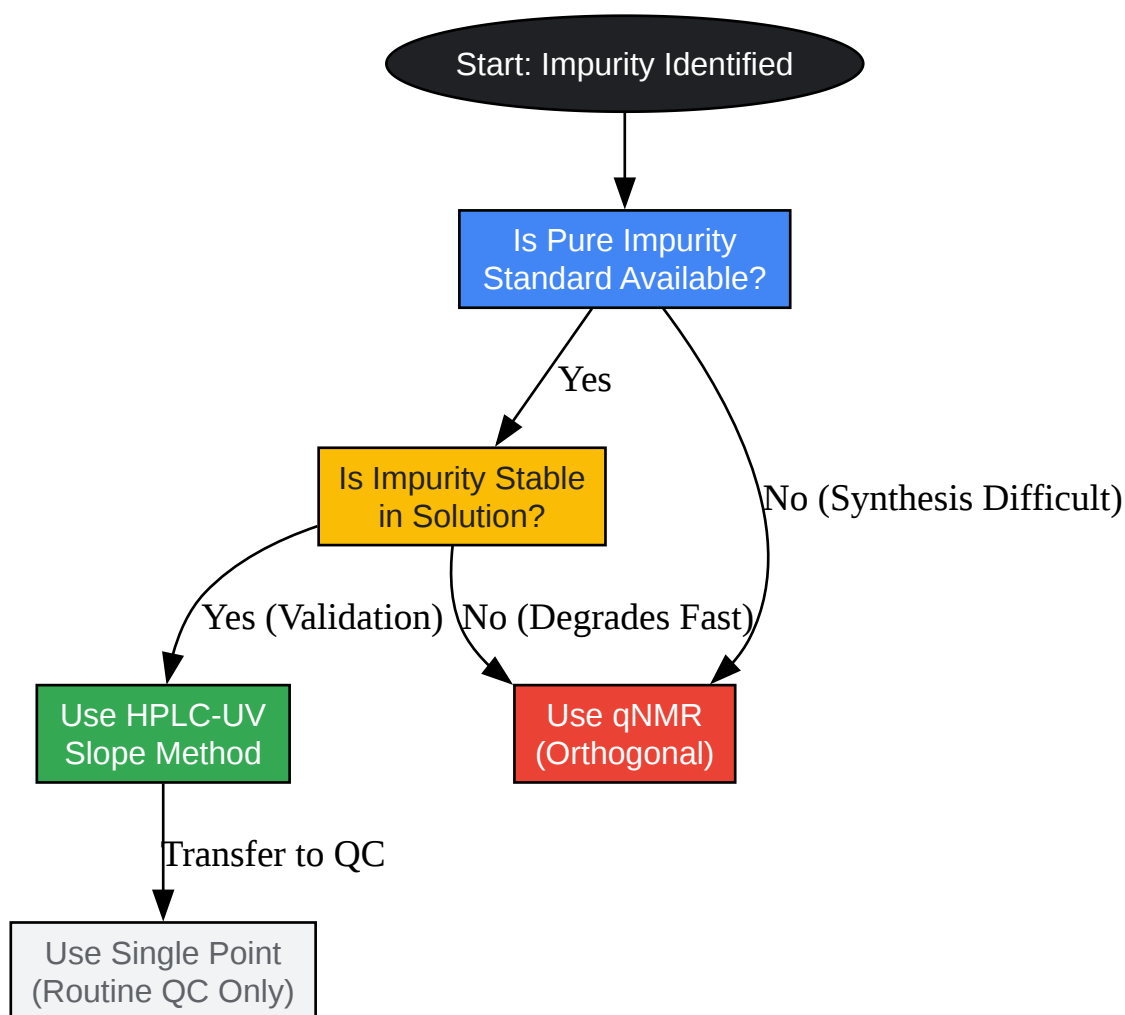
Start: Impurity Identified

Is Pure Impurity Standard Available?

Yes

No (Synthesis Difficult)

Is Impurity Stable in Solution?

Yes (Validation)

No (Degrades Fast)

Use HPLC-UV Slope Method

Use qNMR (Orthogonal)

Transfer to QC

Use Single Point (Routine QC Only)